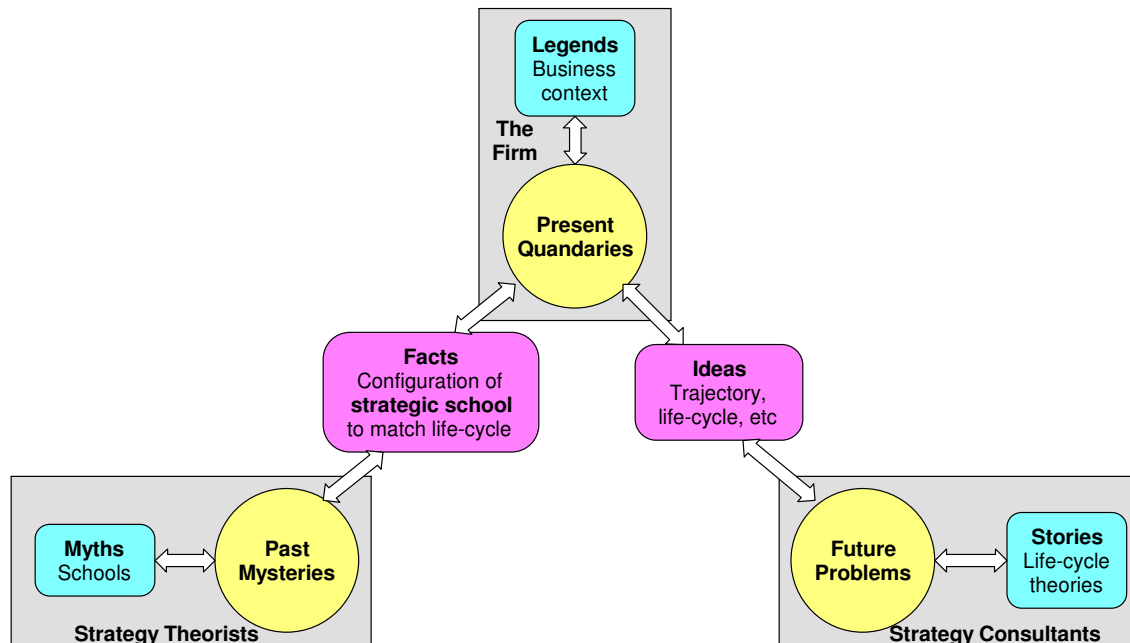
Legends
Business context

The Firm

Present Quandaries

Facts
Configuration of **strategic school** to match life-cycle

Ideas
Trajectory, life-cycle, etc

Myths
Schools

Past Mysteries

Strategy Theorists

Future Problems

Stories
Life-cycle theories

Strategy Consultants